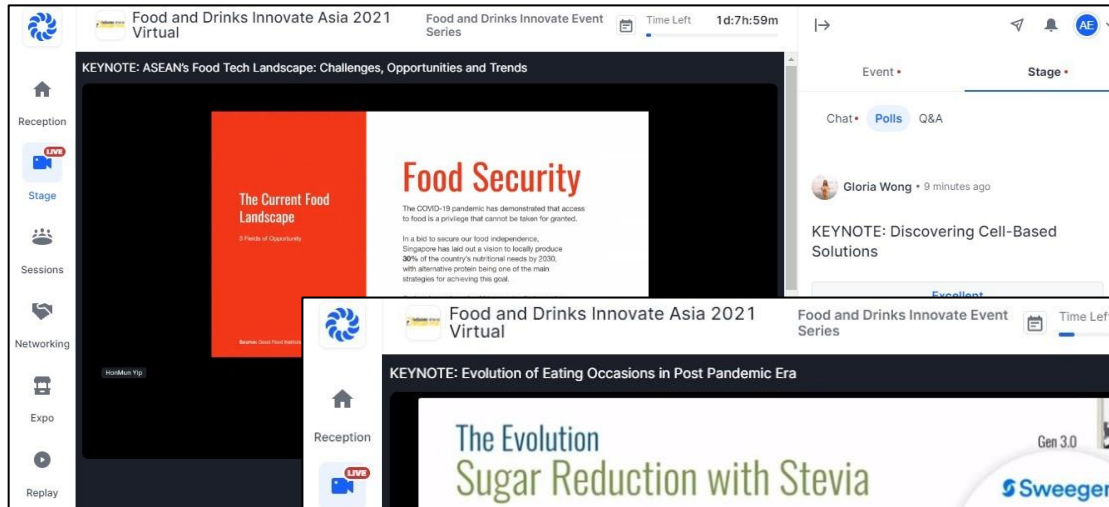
Food and Drinks Innovate Asia 2021 Virtual

Food and Drinks Innovate Event Series

Time Left 1d:7h:59m

Reception

LIVE

Stage

Sessions

Networking

Expo

Replay

KEYNOTE: ASEAN's Food Tech Landscape: Challenges, Opportunities and Trends

The Current Food Landscape

3 Fields of Opportunity

Food Security

The COVID-19 pandemic has demonstrated that access to food is a privilege that cannot be taken for granted.

In a bid to secure our food independence, Singapore has laid out a vision to locally produce **30%** of the country's nutritional needs by 2030, with alternative protein being one of the main strategies for achieving this goal.

Source: Good Food Institute

HonMun Yip

Event • Stage •

Chat • Polls Q&A

AE

Gloria Wong • 9 minutes ago

KEYNOTE: Discovering Cell-Based Solutions

Excellent

Food and Drinks Innovate Asia 2021 Virtual

Food and Drinks Innovate Event Series

Time Left

Reception

LIVE

KEYNOTE: Evolution of Eating Occasions in Post Pandemic Era

The Evolution

Sugar Reduction with Stevia

Gen 3.0

Sweegen